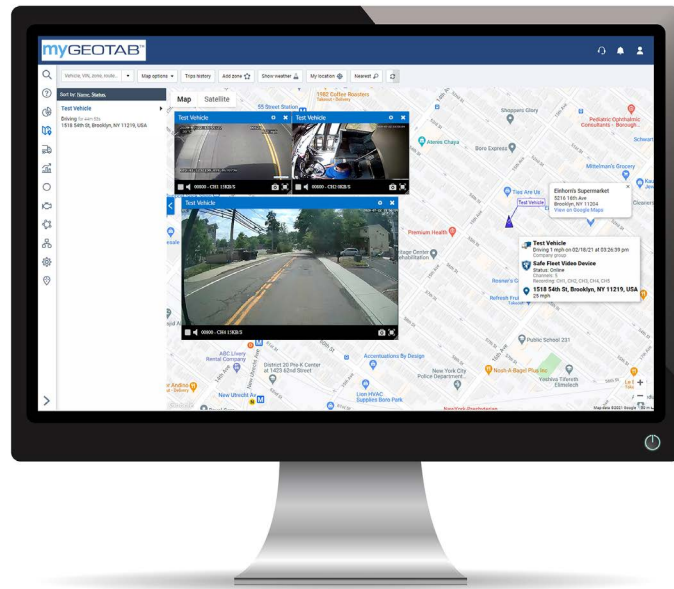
myGEOTAB

Vehicle, VIN, zone, route... Map options Trips history Add zone Show weather My location Nearest

Sort by: Name, Status

Test Vehicle
Driving for 4m 55s
1518 54th St, Brooklyn, NY 11219, USA

Map Satellite

Test Vehicle
00000 - CH1 11KB/S

Test Vehicle
00000 - CH2 0KB/S

Test Vehicle
00000 - CH3 15KB/S

55 Street Station
1982 Coffee Roasters
Takeout · Delivery
Shoppers Glory
Pediatric Ophthalmic Consultants - Borough...
Schwart
Atomic Chaya
Boro Express
Mittelman's Grocery
Eishonr's Supermarket
5216 16th Ave
Brooklyn, NY 11204
View on Google Maps
Test Vehicle
Premium Health
Test Vehicle
Driving 1 mph on 02/18/21 at 03:26:39 pm
Company group
Safe Fleet Video Device
Status: Online
Channels: 3
Recording: CH1, CH2, CH3, CH4
1518 54th St, Brooklyn, NY 11219, USA
25 mph
Refresh Fruit
Public School 231
ABC Livery Rental Company
District 20 Pre-K Center at 1423 62nd Street
Accountations By Design
New York City Police Department...
Nosh-A Bagel Plus Inc
Yeshiva Tifereth Elimelech
New Utrecht Av
Lion HVAC Supplies Boro Park
Map data ©2021 Google